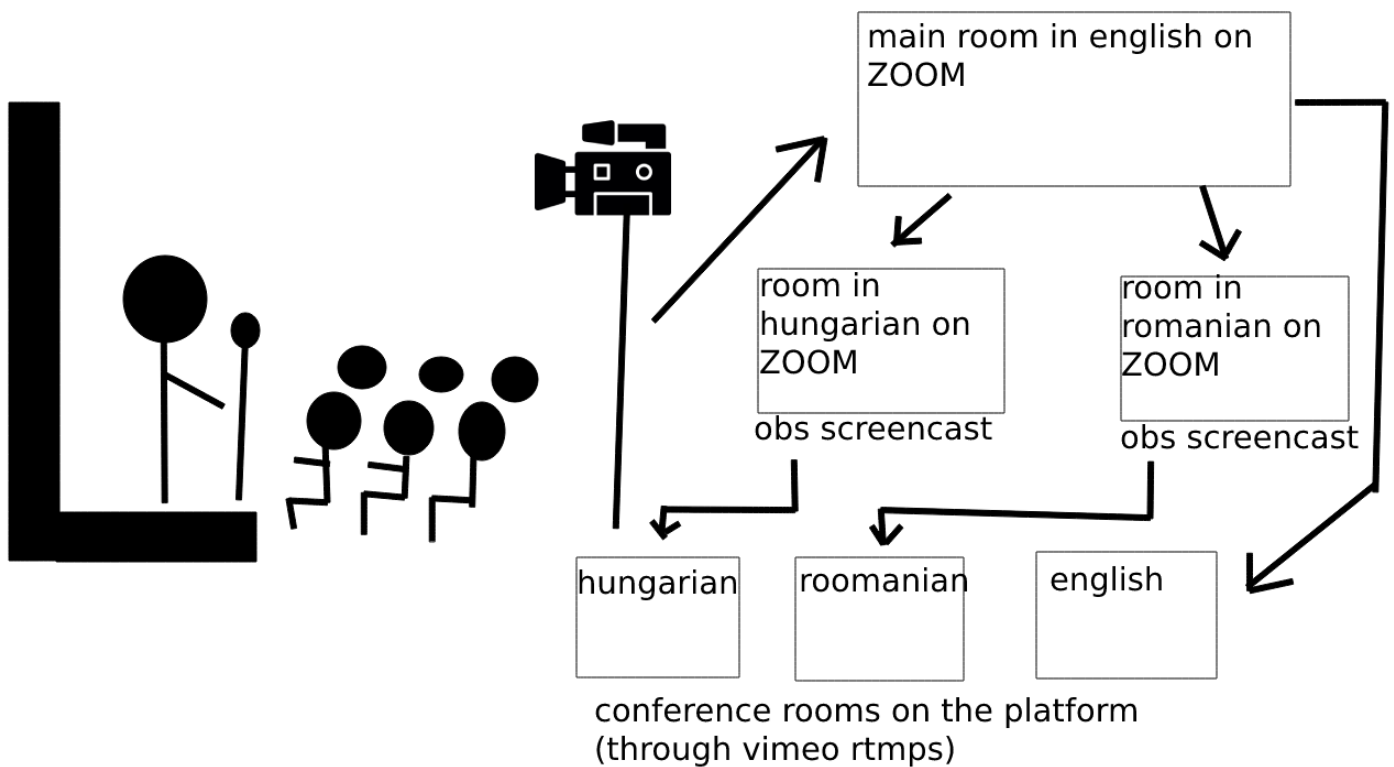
main room in english on ZOOM

room in hungarian on ZOOM

obs screencast

room in romanian on ZOOM

obs screencast

hungarian

roomanian

english

conference rooms on the platform (through vimeo rtmps)